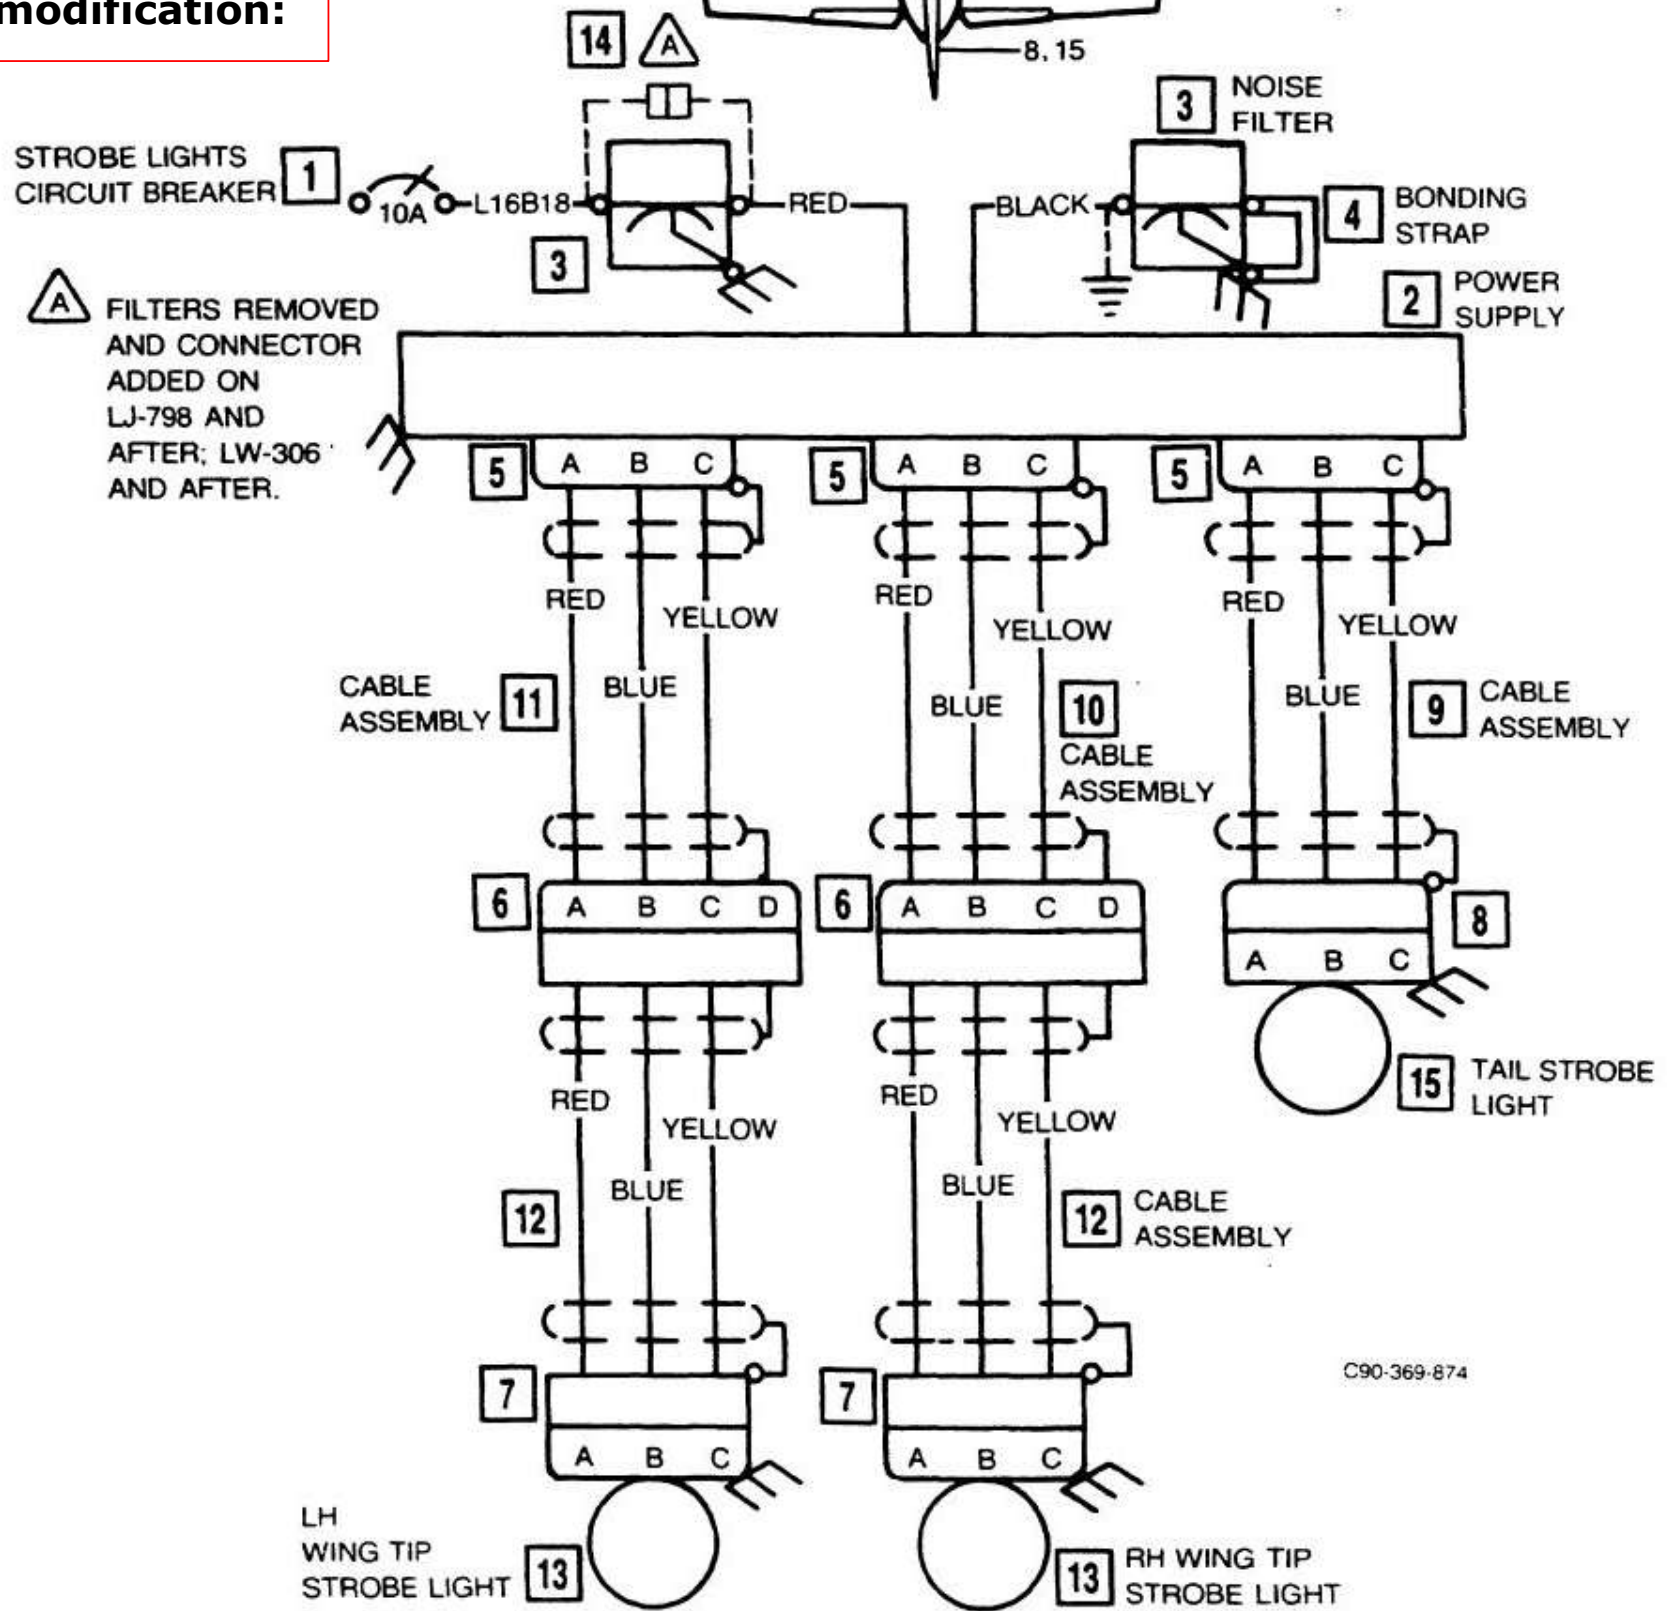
modification:

14 A

8, 15

3 NOISE FILTER

STROBE LIGHTS CIRCUIT BREAKER 1

10A

L16B18

RED

BLACK

4 BONDING STRAP

3

2 POWER SUPPLY

A FILTERS REMOVED AND CONNECTOR ADDED ON LJ-798 AND AFTER; LW-306 AND AFTER.

5 A B C

5 A B C

5 A B C

RED

YELLOW

RED

YELLOW

RED

YELLOW

CABLE ASSEMBLY 11

BLUE

BLUE

10 CABLE ASSEMBLY

BLUE

9 CABLE ASSEMBLY

6 A B C D

6 A B C D

8

A B C

RED

YELLOW

RED

YELLOW

15 TAIL STROBE LIGHT

BLUE

BLUE

12

12 CABLE ASSEMBLY

C90-369-874

7

A B C

7

A B C

LH WING TIP STROBE LIGHT 13

13 RH WING TIP STROBE LIGHT